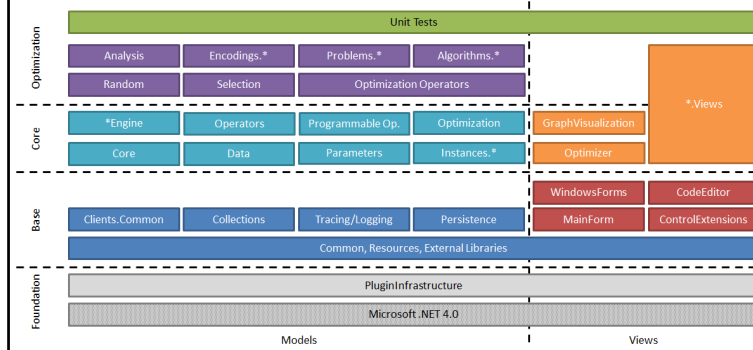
Unit Tests

Optimization

Analysis
Encodings.*
Problems.*
Algorithms.*
Random
Selection
Optimization Operators

*.Views

Core

*Engine
Operators
Programmable Op.
Optimization
GraphVisualization
Core
Data
Parameters
Instances.*
Optimizer

Base

WindowsForms
CodeEditor
Clients.Common
Collections
Tracing/Logging
Persistence
MainForm
ControlExtensions
Common, Resources, External Libraries

Foundation

PluginInfrastructure
Microsoft .NET 4.0

Models
Views